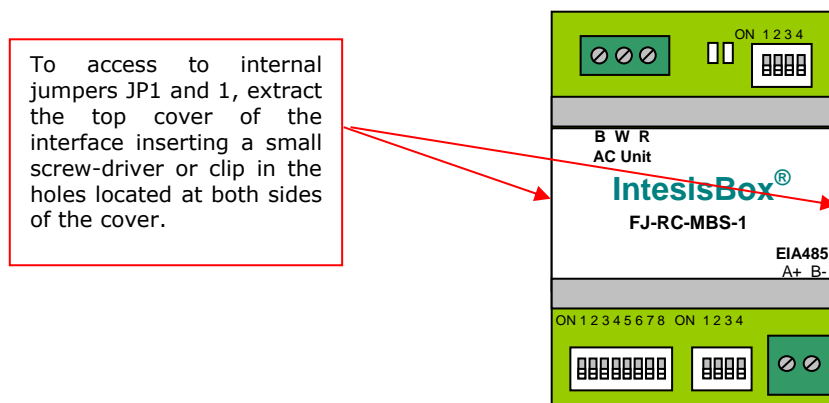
To access to internal jumpers JP1 and 1, extract the top cover of the interface inserting a small screw-driver or clip in the holes located at both sides of the cover.

ON 1 2 3 4

B W R
AC Unit

IntesisBox®

FJ-RC-MBS-1

EIA485
A+ B-

ON 1 2 3 4 5 6 7 8 ON 1 2 3 4